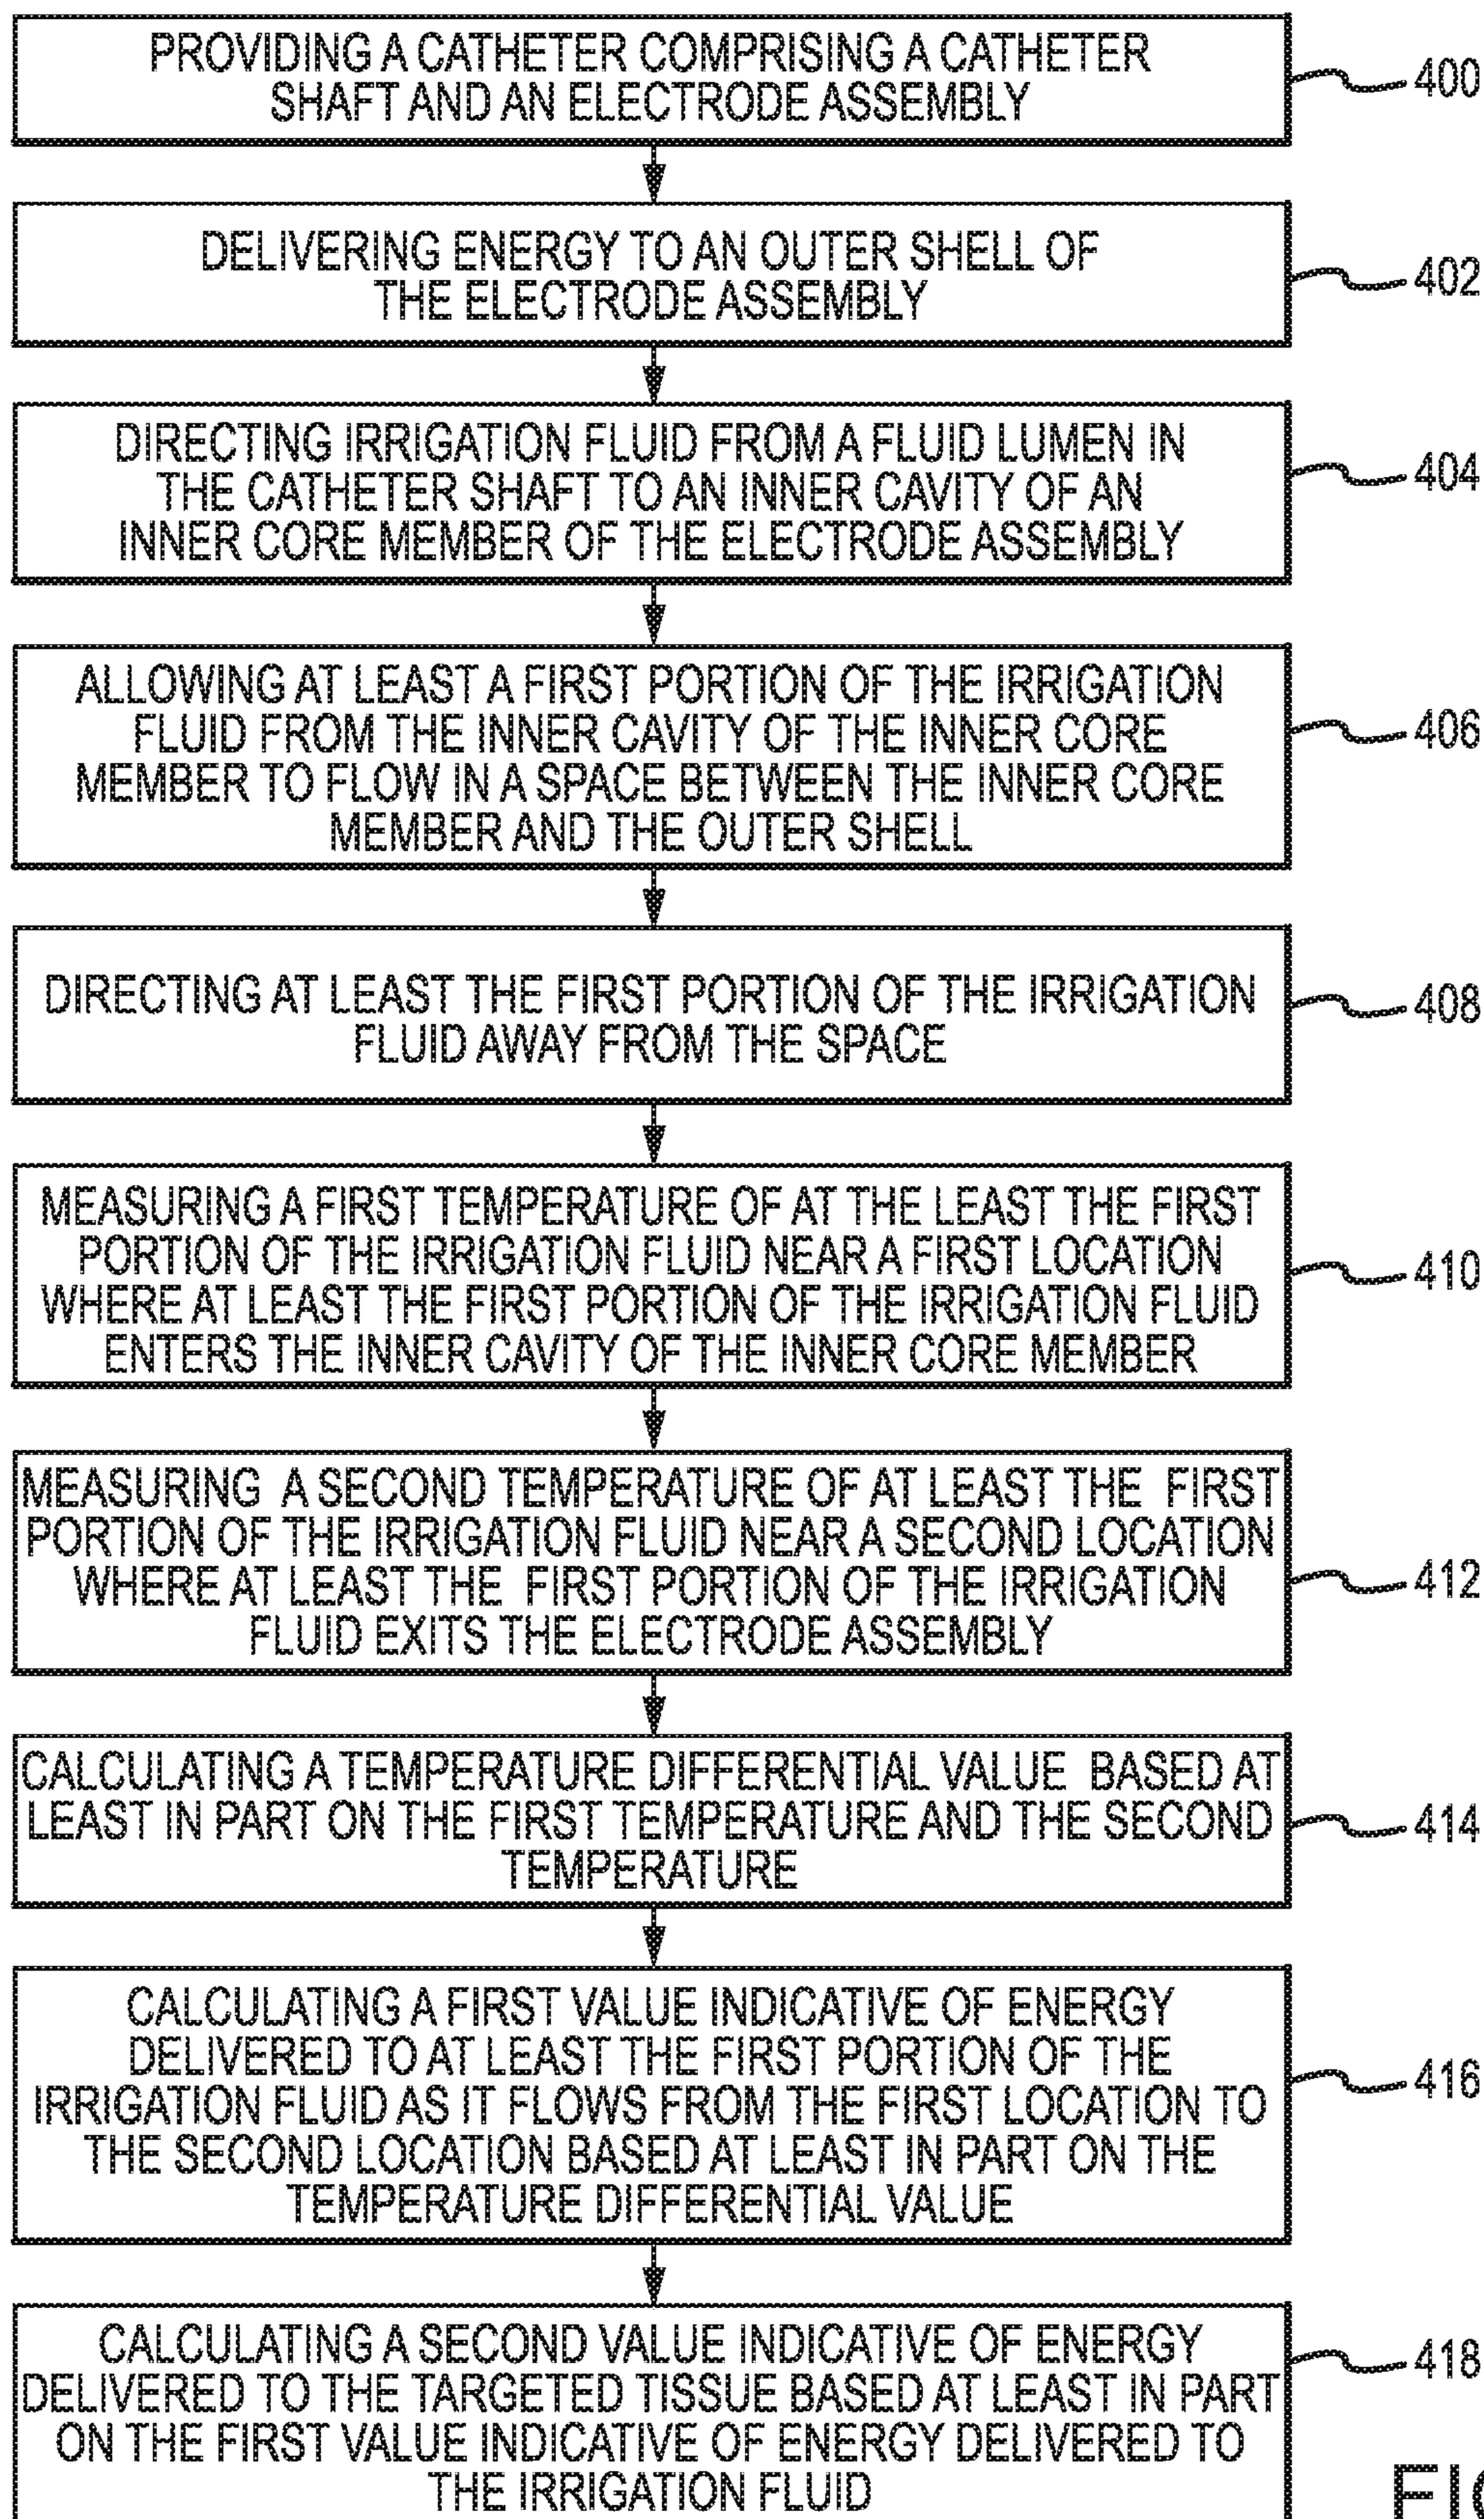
PROVIDING A CATHETER COMPRISING A CATHETER SHAFT AND AN ELECTRODE ASSEMBLY

400

DELIVERING ENERGY TO AN OUTER SHELL OF THE ELECTRODE ASSEMBLY

402

DIRECTING IRRIGATION FLUID FROM A FLUID LUMEN IN THE CATHETER SHAFT TO AN INNER CAVITY OF AN INNER CORE MEMBER OF THE ELECTRODE ASSEMBLY

404

ALLOWING AT LEAST A FIRST PORTION OF THE IRRIGATION FLUID FROM THE INNER CAVITY OF THE INNER CORE MEMBER TO FLOW IN A SPACE BETWEEN THE INNER CORE MEMBER AND THE OUTER SHELL

406

DIRECTING AT LEAST THE FIRST PORTION OF THE IRRIGATION FLUID AWAY FROM THE SPACE

408

MEASURING A FIRST TEMPERATURE OF AT THE LEAST THE FIRST PORTION OF THE IRRIGATION FLUID NEAR A FIRST LOCATION WHERE AT LEAST THE FIRST PORTION OF THE IRRIGATION FLUID ENTERS THE INNER CAVITY OF THE INNER CORE MEMBER

410

MEASURING A SECOND TEMPERATURE OF AT LEAST THE FIRST PORTION OF THE IRRIGATION FLUID NEAR A SECOND LOCATION WHERE AT LEAST THE FIRST PORTION OF THE IRRIGATION FLUID EXITS THE ELECTRODE ASSEMBLY

412

CALCULATING A TEMPERATURE DIFFERENTIAL VALUE BASED AT LEAST IN PART ON THE FIRST TEMPERATURE AND THE SECOND TEMPERATURE

414

CALCULATING A FIRST VALUE INDICATIVE OF ENERGY DELIVERED TO AT LEAST THE FIRST PORTION OF THE IRRIGATION FLUID AS IT FLOWS FROM THE FIRST LOCATION TO THE SECOND LOCATION BASED AT LEAST IN PART ON THE TEMPERATURE DIFFERENTIAL VALUE

416

CALCULATING A SECOND VALUE INDICATIVE OF ENERGY DELIVERED TO THE TARGETED TISSUE BASED AT LEAST IN PART ON THE FIRST VALUE INDICATIVE OF ENERGY DELIVERED TO THE IRRIGATION FLUID

418

FI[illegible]